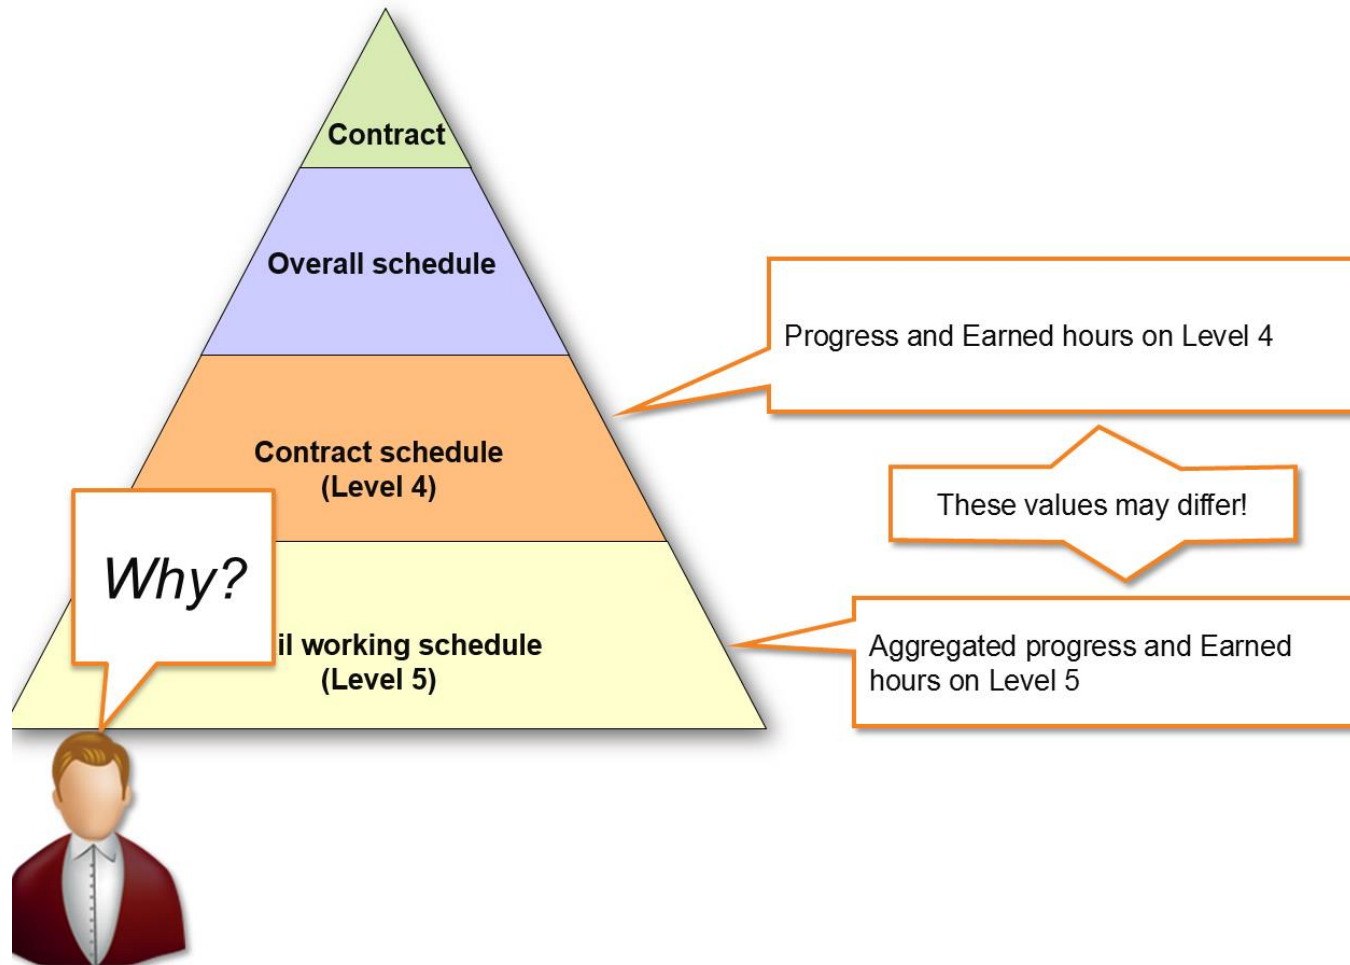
Contract

Overall schedule

Contract schedule
(Level 4)

il working schedule
(Level 5)

Why?

Progress and Earned hours on Level 4

These values may differ!

Aggregated progress and Earned hours on Level 5